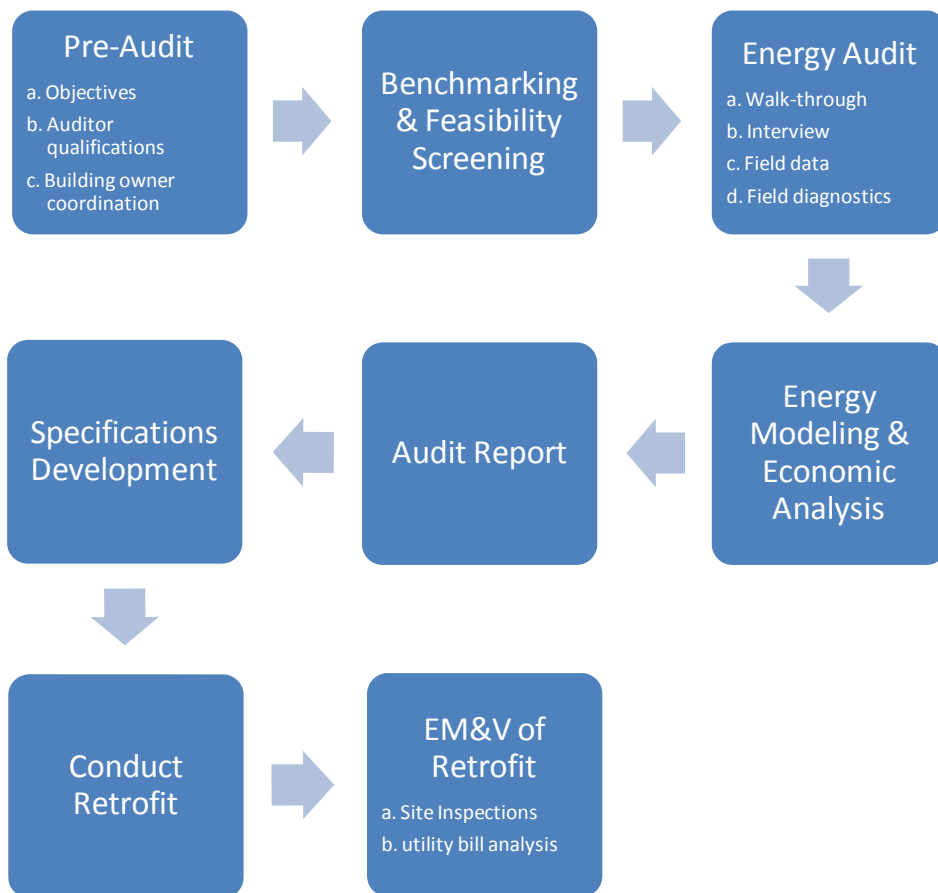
Pre-Audit

a. Objectives
b. Auditor qualifications
c. Building owner coordination

Benchmarking & Feasibility Screening

Energy Audit

a. Walk-through
b. Interview
c. Field data
d. Field diagnostics

Energy Modeling & Economic Analysis

Audit Report

Specifications Development

Conduct Retrofit

EM&V of Retrofit

a. Site Inspections
b. utility bill analysis